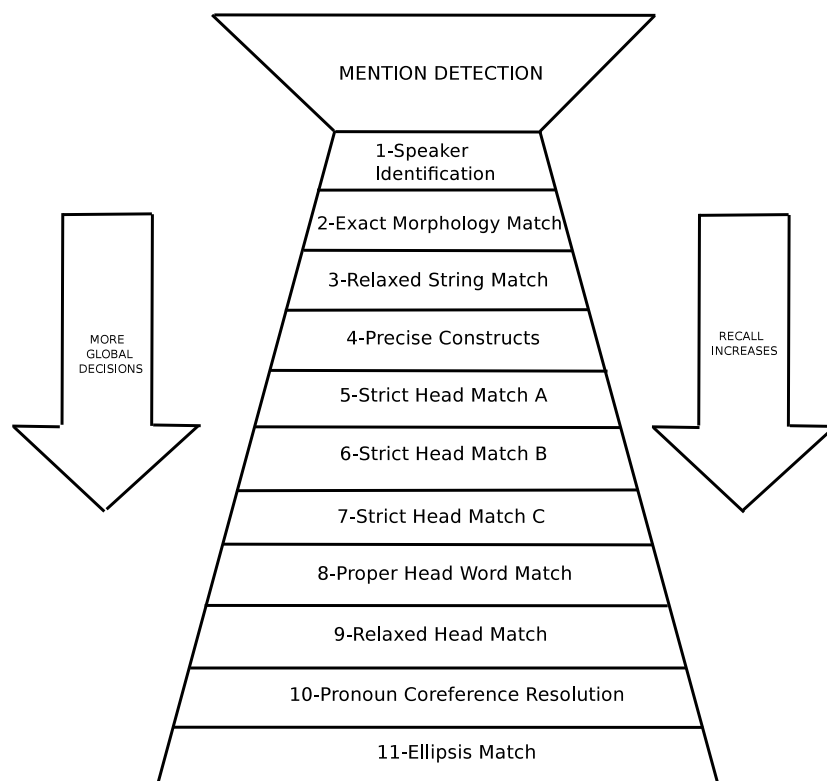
MENTION DETECTION

1-Speaker Identification

2-Exact Morphology Match

3-Relaxed String Match

4-Precise Constructs

5-Strict Head Match A

6-Strict Head Match B

7-Strict Head Match C

8-Proper Head Word Match

9-Relaxed Head Match

10-Pronoun Coreference Resolution

11-Ellipsis Match

MORE GLOBAL DECISIONS

RECALL INCREASES